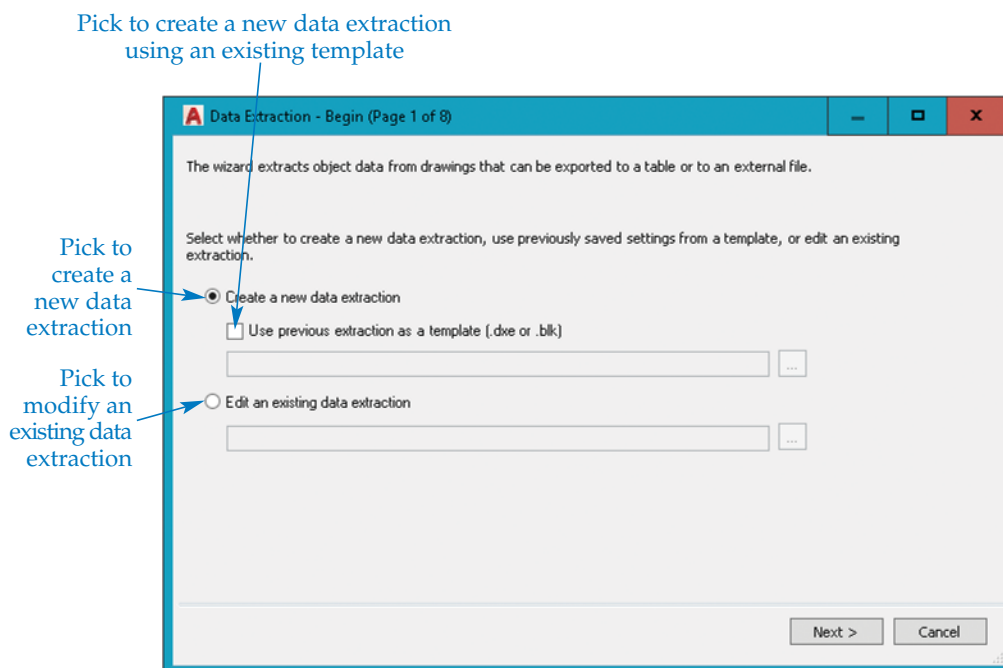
Pick to create a new data extraction using an existing template

Data Extraction - Begin (Page 1 of 8)

The wizard extracts object data from drawings that can be exported to a table or to an external file.

Select whether to create a new data extraction, use previously saved settings from a template, or edit an existing extraction.

Pick to create a new data extraction

Create a new data extraction

Use previous extraction as a template (.dxe or .blk)

...

Pick to modify an existing data extraction

Edit an existing data extraction

...

Next >

Cancel